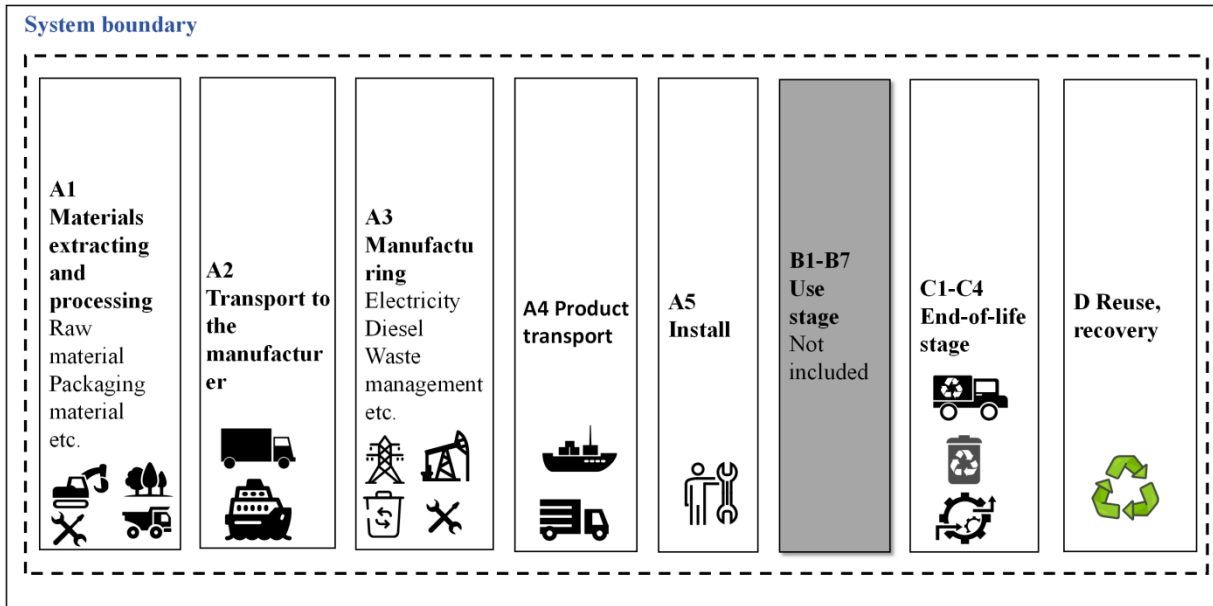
System boundary

A1 Materials extracting and processing
Raw material
Packaging material
etc.

A2 Transport to the manufacturer

A3 Manufacturing
Electricity
Diesel
Waste management
etc.

A4 Product transport

A5 Install

B1-B7 Use stage
Not included

C1-C4 End-of-life stage

D Reuse, recovery